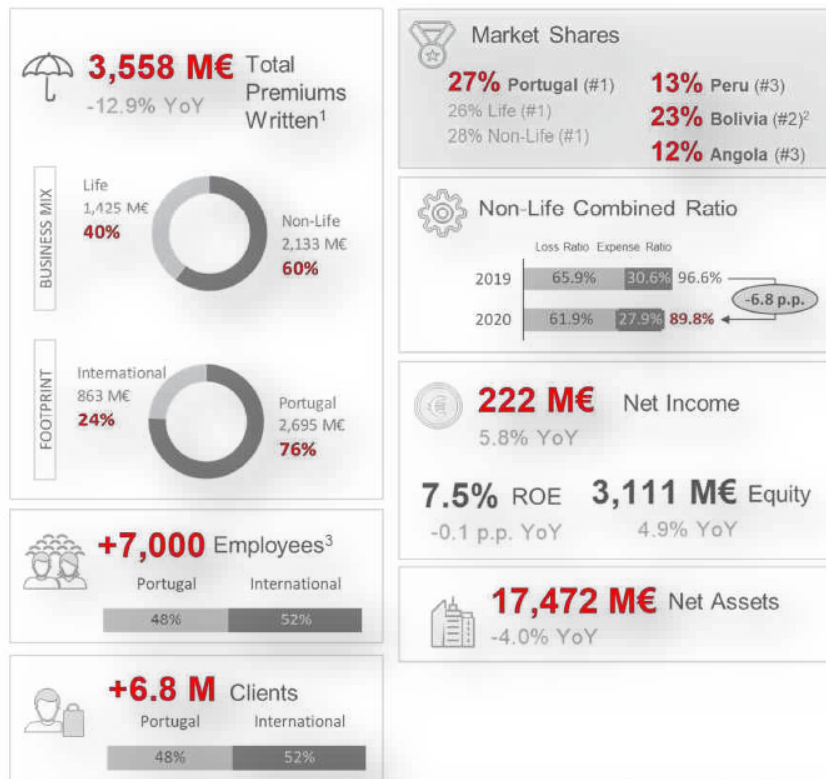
3,558 M€ Total Premiums Written$^1$
-12.9% YoY

BUSINESS MIX
Life
1,425 M€
40%
Non-Life
2,133 M€
60%

FOOTPRINT
International
863 M€
24%
Portugal
2,695 M€
76%

+7,000 Employees$^3$
Portugal International
48% 52%

+6.8 M Clients
Portugal International
48% 52%

Market Shares
27% Portugal (#1)
26% Life (#1)
28% Non-Life (#1)
13% Peru (#3)
23% Bolivia (#2)$^2$
12% Angola (#3)

Non-Life Combined Ratio
Loss Ratio Expense Ratio
2019 65.9% 30.6% 96.6%
2020 61.9% 27.9% 89.8%
-6.8 p.p.

222 M€ Net Income
5.8% YoY

7.5% ROE
-0.1 p.p. YoY
3,111 M€ Equity
4.9% YoY

17,472 M€ Net Assets
-4.0% YoY